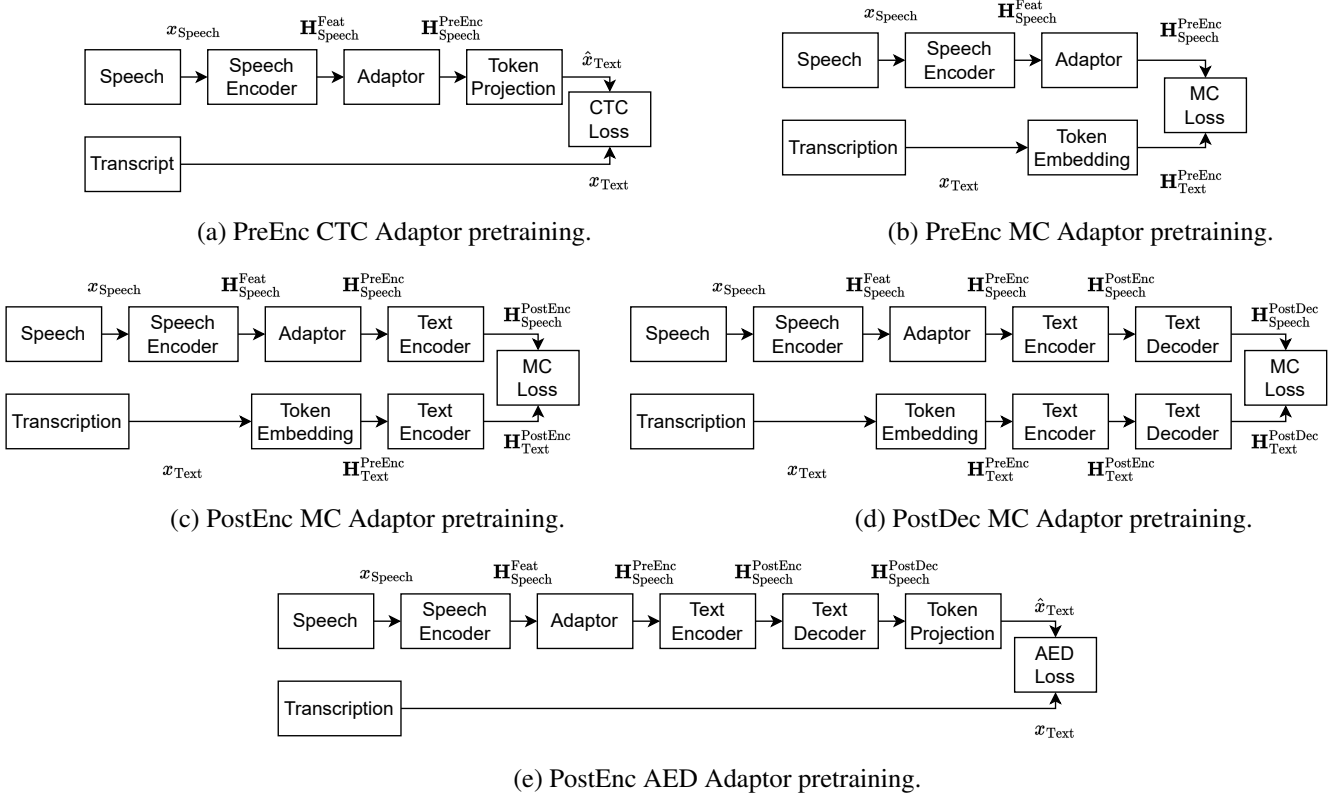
$x_{\text{Speech}}$ $\mathbf{H}_{\text{Speech}}^{\text{Feat}}$ $\mathbf{H}_{\text{Speech}}^{\text{PreEnc}}$

Speech → Speech Encoder → Adaptor → Token Projection $\hat{x}_{\text{Text}}$ CTC Loss

Transcript $x_{\text{Text}}$

(a) PreEnc CTC Adaptor pretraining.

$x_{\text{Speech}}$ $\mathbf{H}_{\text{Speech}}^{\text{Feat}}$ $\mathbf{H}_{\text{Speech}}^{\text{PreEnc}}$

Speech Speech Encoder Adaptor MC Loss

Transcription Token Embedding

$x_{\text{Text}}$ $\mathbf{H}_{\text{Text}}^{\text{PreEnc}}$

(b) PreEnc MC Adaptor pretraining.

$x_{\text{Speech}}$ $\mathbf{H}_{\text{Speech}}^{\text{Feat}}$ $\mathbf{H}_{\text{Speech}}^{\text{PreEnc}}$

Speech Speech Encoder Adaptor Text Encoder $\mathbf{H}_{\text{Speech}}^{\text{PostEnc}}$ MC Loss

Transcription Token Embedding Text Encoder $\mathbf{H}_{\text{Text}}^{\text{PostEnc}}$

$x_{\text{Text}}$ $\mathbf{H}_{\text{Text}}^{\text{PreEnc}}$

(c) PostEnc MC Adaptor pretraining.

$x_{\text{Speech}}$ $\mathbf{H}_{\text{Speech}}^{\text{Feat}}$ $\mathbf{H}_{\text{Speech}}^{\text{PreEnc}}$ $\mathbf{H}_{\text{Speech}}^{\text{PostEnc}}$

Speech Speech Encoder Adaptor Text Encoder Text Decoder $\mathbf{H}_{\text{Speech}}^{\text{PostDec}}$ MC Loss

Transcription Token Embedding Text Encoder Text Decoder $\mathbf{H}_{\text{Text}}^{\text{PostDec}}$

$x_{\text{Text}}$ $\mathbf{H}_{\text{Text}}^{\text{PreEnc}}$ $\mathbf{H}_{\text{Text}}^{\text{PostEnc}}$

(d) PostDec MC Adaptor pretraining.

$x_{\text{Speech}}$ $\mathbf{H}_{\text{Speech}}^{\text{Feat}}$ $\mathbf{H}_{\text{Speech}}^{\text{PreEnc}}$ $\mathbf{H}_{\text{Speech}}^{\text{PostEnc}}$ $\mathbf{H}_{\text{Speech}}^{\text{PostDec}}$

Speech Speech Encoder Adaptor Text Encoder Text Decoder Token Projection $\hat{x}_{\text{Text}}$ AED Loss

Transcription $x_{\text{Text}}$

(e) PostEnc AED Adaptor pretraining.